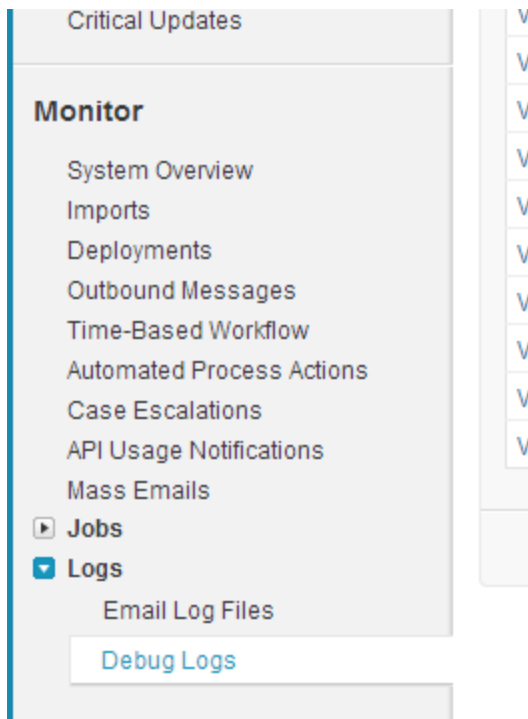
Critical Updates

Monitor

System Overview
Imports
Deployments
Outbound Messages
Time-Based Workflow
Automated Process Actions
Case Escalations
API Usage Notifications
Mass Emails
Jobs
Logs
Email Log Files
Debug Logs

V
V
V
V
V
V
V
V
V
V